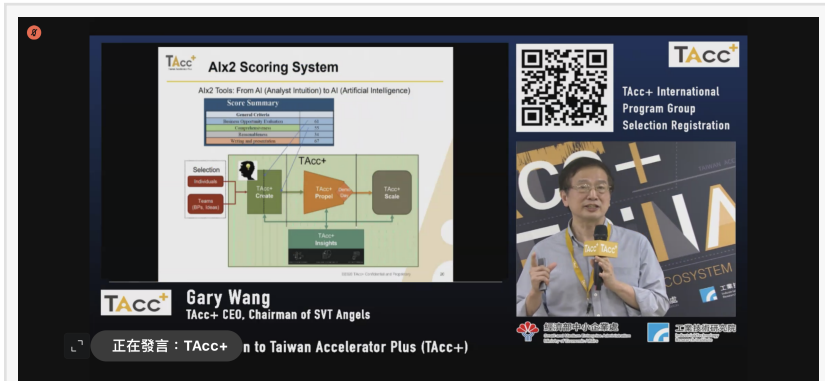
TAcc+

AIx2 Scoring System

AIx2 Tools: From AI (Analyst Intuition) to AI (Artificial Intelligence)

Score Summary

General Criteria

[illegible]

Comprehensiveness

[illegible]

Writing and presentation

Selection

Individuals

Teams

TAcc+

TAcc+ Create

TAcc+ Propel

TAcc+ Scale

TAcc+ Insights

TAcc+ International Program Group Selection Registration

TAcc+

Gary Wang

TAcc+ CEO, Chairman of SVT Angels

正在發言：TAcc+

n to Taiwan Accelerator Plus (TAcc+)

經濟部中小企業處

工業技術研究院

COSYSTEM